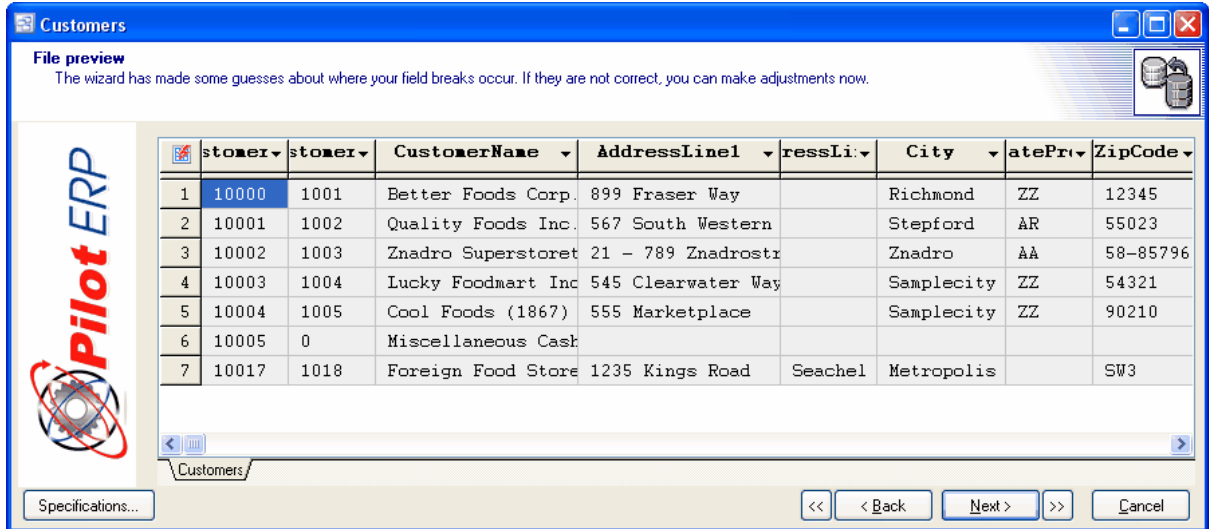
Customers

File preview
The wizard has made some guesses about where your field breaks occur. If they are not correct, you can make adjustments now.

Pilot ERP

| | stomer | stomer | CustomerName | AddressLine1 | ressLi | City | atePr | ZipCode |
|---|---|---|---|---|---|---|---|---|
| 1 | 10000 | 1001 | Better Foods Corp. | 899 Fraser Way | | Richmond | ZZ | 12345 |
| 2 | 10001 | 1002 | Quality Foods Inc. | 567 South Western | | Stepford | AR | 55023 |
| 3 | 10002 | 1003 | Znadro Superstoret | 21 - 789 Znadrostr | | Znadro | AA | 58-85796 |
| 4 | 10003 | 1004 | Lucky Foodmart Inc | 545 Clearwater Way | | Samplecity | ZZ | 54321 |
| 5 | 10004 | 1005 | Cool Foods (1867) | 555 Marketplace | | Samplecity | ZZ | 90210 |
| 6 | 10005 | 0 | Miscellaneous Cash | | | | | |
| 7 | 10017 | 1018 | Foreign Food Store | 1235 Kings Road | Seachel | Metropolis | | SW3 |

Customers

Specifications... << < Back Next > >> Cancel